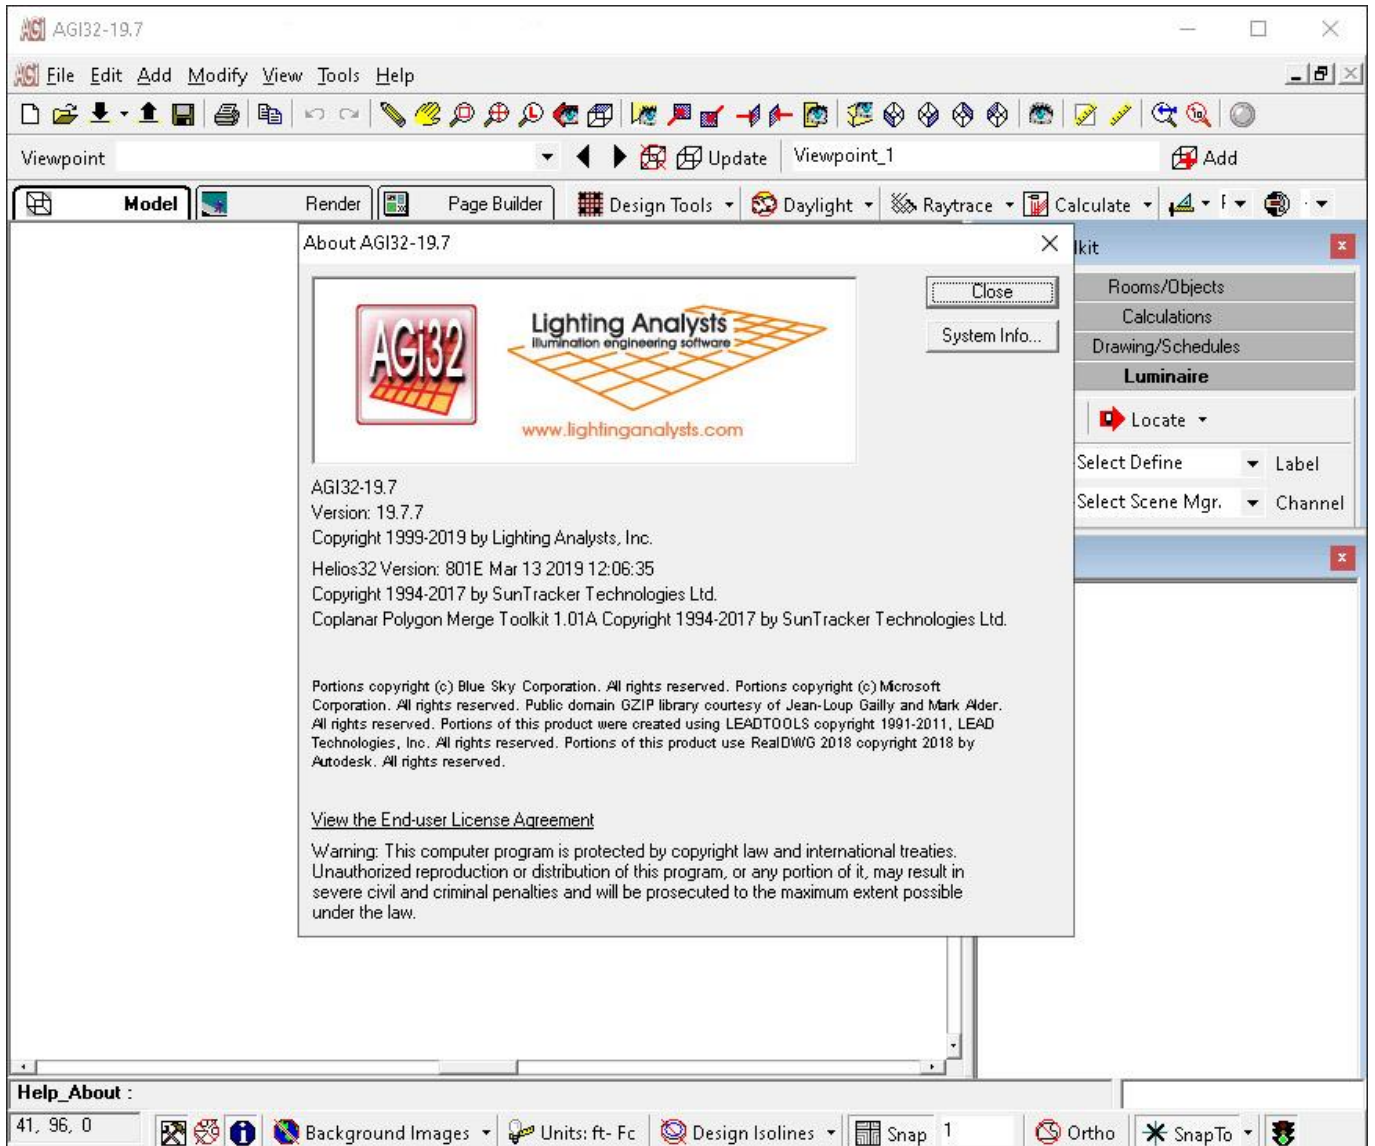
AGI32-19.7

File Edit Add Modify View Tools Help

Viewpoint Update Viewpoint_1 Add

Model Render Page Builder Design Tools Daylight Raytrace Calculate

About AGI32-19.7

AGi32

Lighting Analysts
illumination engineering software
www.lightinganalysts.com

Close
System Info...

AGI32-19.7
Version: 19.7.7
Copyright 1999-2019 by Lighting Analysts, Inc.
Helios32 Version: 801E Mar 13 2019 12:06:35
Copyright 1994-2017 by SunTracker Technologies Ltd.
Coplanar Polygon Merge Toolkit 1.01A Copyright 1994-2017 by SunTracker Technologies Ltd.

Portions copyright (c) Blue Sky Corporation. All rights reserved. Portions copyright (c) Microsoft Corporation. All rights reserved. Public domain GZIP library courtesy of Jean-Loup Gailly and Mark Adler. All rights reserved. Portions of this product were created using LEADTOOLS copyright 1991-2011, LEAD Technologies, Inc. All rights reserved. Portions of this product use RealDWG 2018 copyright 2018 by Autodesk. All rights reserved.

View the End-user License Agreement

Warning: This computer program is protected by copyright law and international treaties. Unauthorized reproduction or distribution of this program, or any portion of it, may result in severe civil and criminal penalties and will be prosecuted to the maximum extent possible under the law.

lkit
Rooms/Objects
Calculations
Drawing/Schedules
Luminaire
Locate
Select Define
Label
Select Scene Mgr.
Channel

Help_About :
41, 96, 0
Background Images
Units: ft- Fc
Design Isolines
Snap
1
Ortho
SnapTo